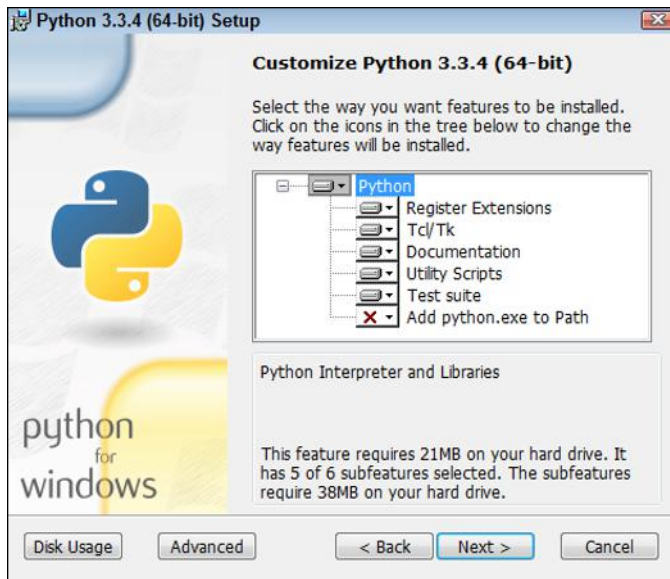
Python 3.3.4 (64-bit) Setup

Customize Python 3.3.4 (64-bit)

Select the way you want features to be installed. Click on the icons in the tree below to change the way features will be installed.

Python
Register Extensions
Tcl/Tk
Documentation
Utility Scripts
Test suite
Add python.exe to Path

Python Interpreter and Libraries

This feature requires 21MB on your hard drive. It has 5 of 6 subfeatures selected. The subfeatures require 38MB on your hard drive.

python for windows

Disk Usage
Advanced
< Back
Next >
Cancel